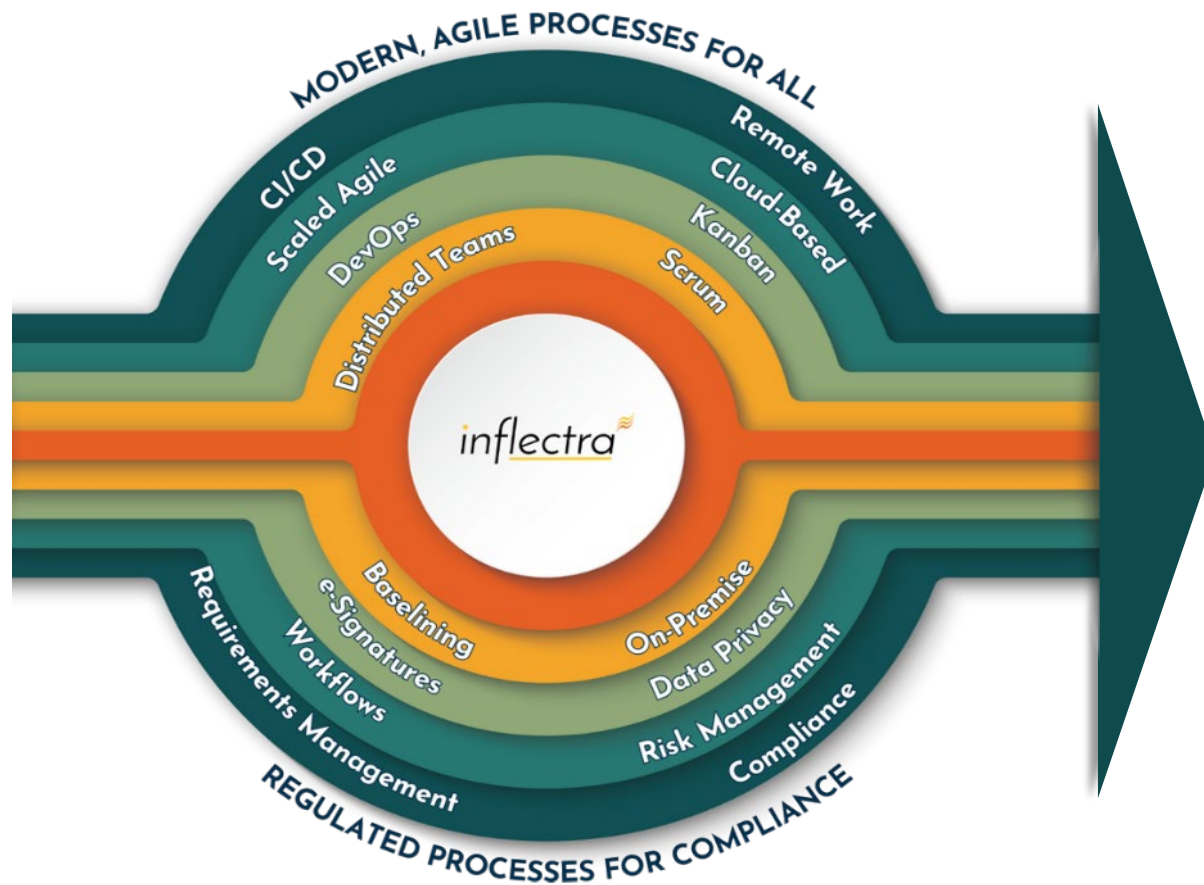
MODERN, AGILE PROCESSES FOR ALL

CI/CD
Scaled Agile
DevOps
Distributed Teams
Remote Work
Cloud-Based
Kanban
Scrum

inflectra

Baselining
e-Signatures
Workflows
Requirements Management
On-Premise
Data Privacy
Risk Management
Compliance

REGULATED PROCESSES FOR COMPLIANCE